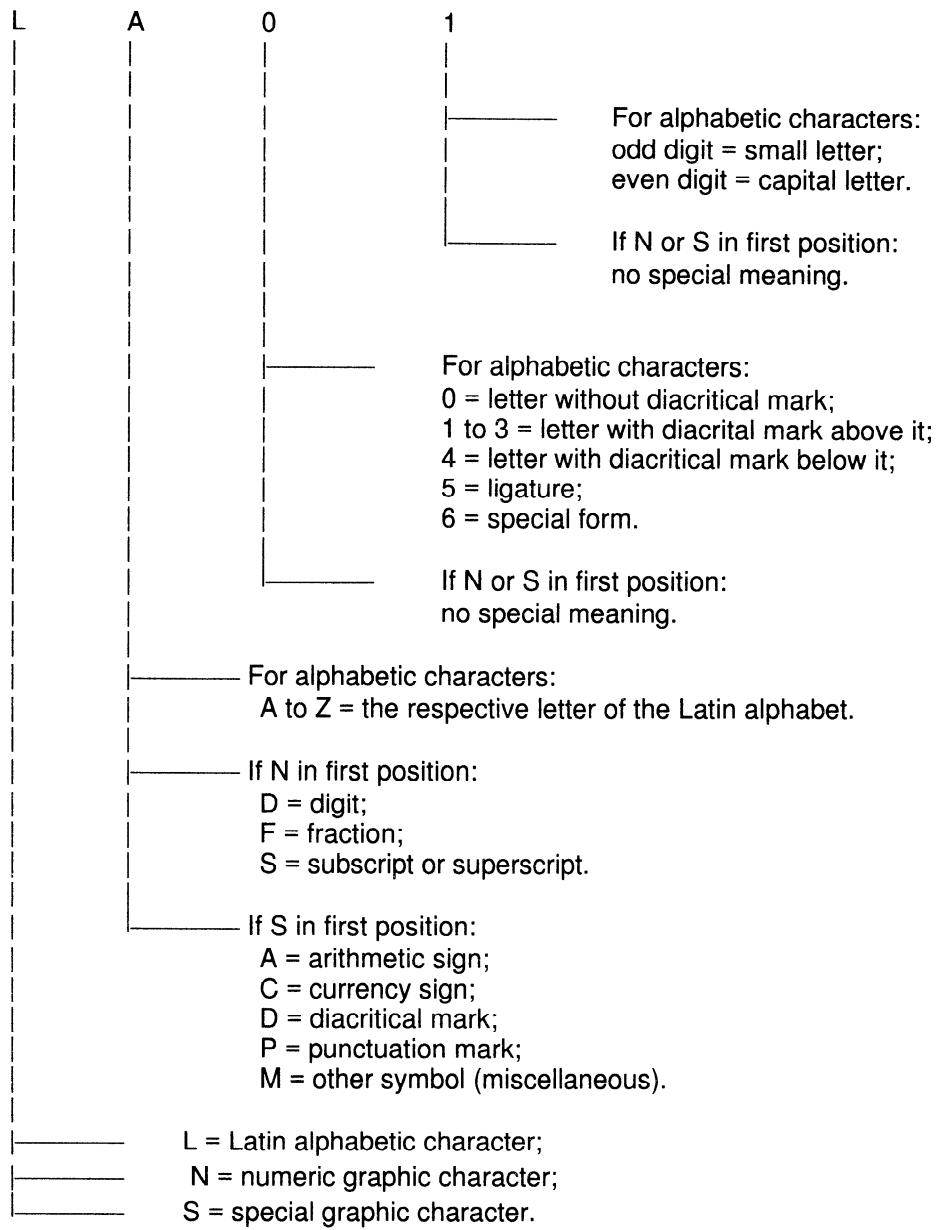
L A 0 1

For alphabetic characters:
odd digit = small letter;
even digit = capital letter.

If N or S in first position:
no special meaning.

For alphabetic characters:
0 = letter without diacritical mark;
1 to 3 = letter with diacrital mark above it;
4 = letter with diacritical mark below it;
5 = ligature;
6 = special form.

If N or S in first position:
no special meaning.

For alphabetic characters:
A to Z = the respective letter of the Latin alphabet.

If N in first position:
D = digit;
F = fraction;
S = subscript or superscript.

If S in first position:
A = arithmetic sign;
C = currency sign;
D = diacritical mark;
P = punctuation mark;
M = other symbol (miscellaneous).

L = Latin alphabetic character;
N = numeric graphic character;
S = special graphic character.